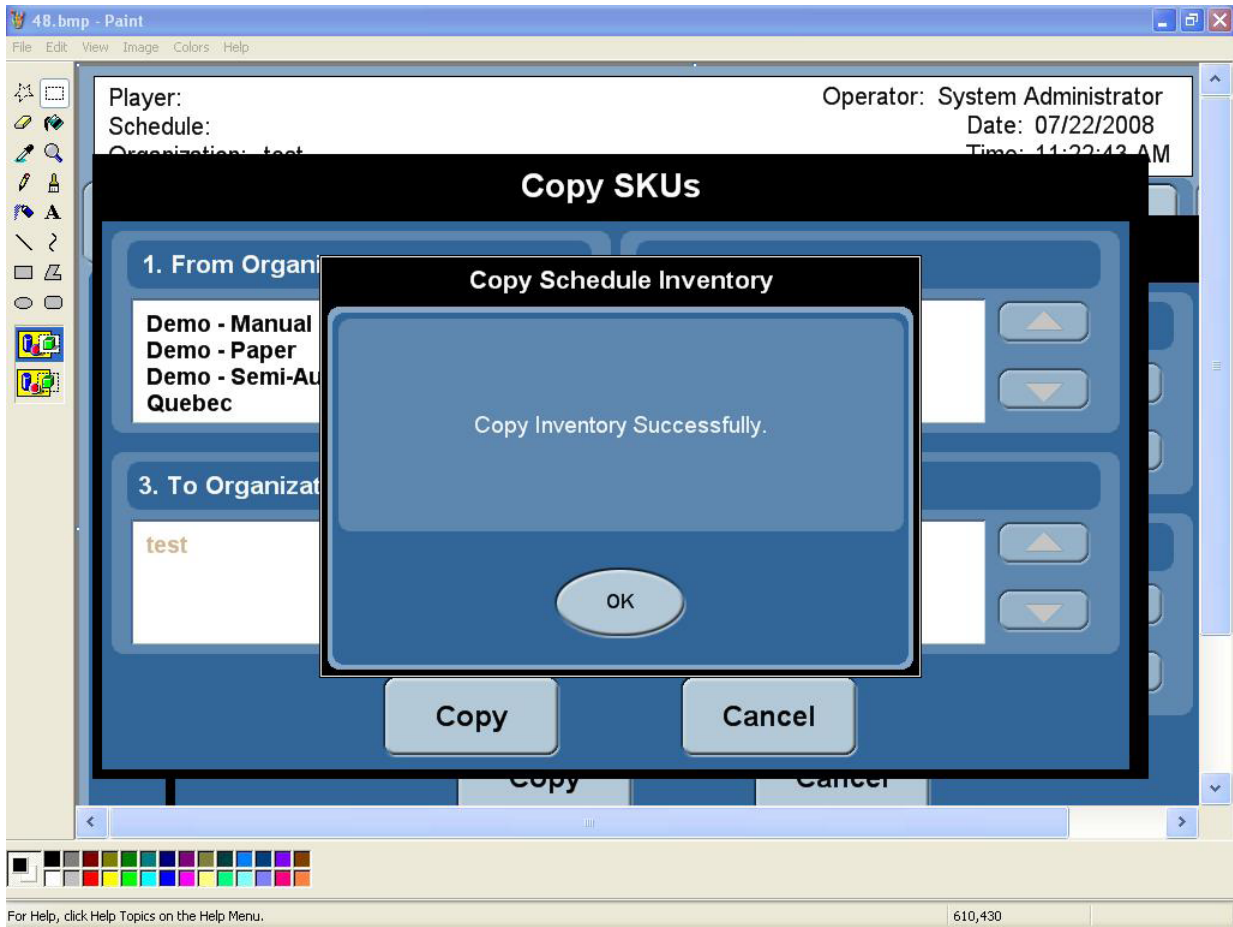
48.bmp - Paint
File Edit View Image Colors Help

Player:
Schedule:
Organization: test
Operator: System Administrator
Date: 07/22/2008
Time: 11:22:43 AM

Copy SKUs

1. From Organi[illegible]

Demo - Manual
Demo - Paper
Demo - Semi-Au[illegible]
Quebec

3. To Organizat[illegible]

test

Copy Schedule Inventory

Copy Inventory Successfully.

OK

Copy
Cancel

Copy
Cancel

For Help, click Help Topics on the Help Menu.
610,430